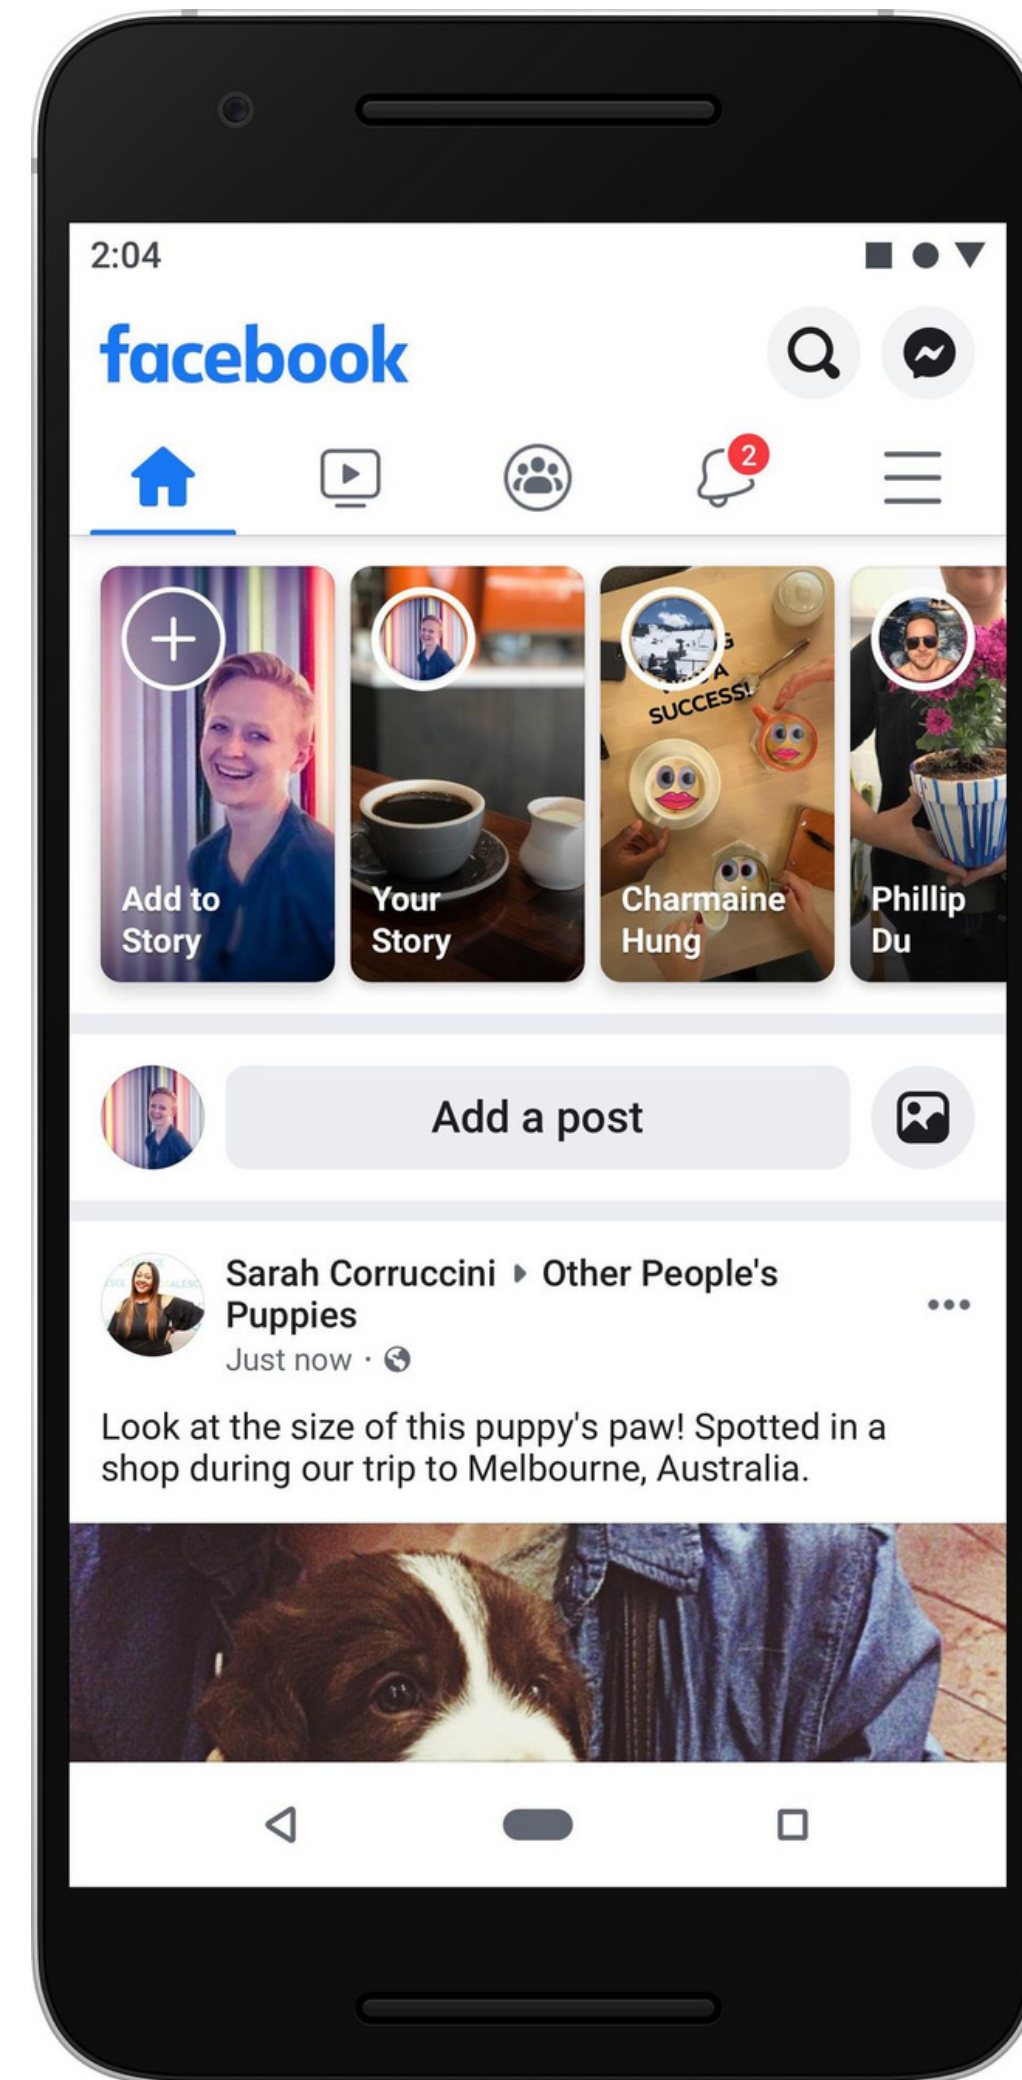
2:04

facebook

2

Add to Story

Your Story

SUCCESS!

Charmaine Hung

Phillip Du

Add a post

Sarah Corruccini ▸ Other People's Puppies
Just now ·

Look at the size of this puppy's paw! Spotted in a shop during our trip to Melbourne, Australia.